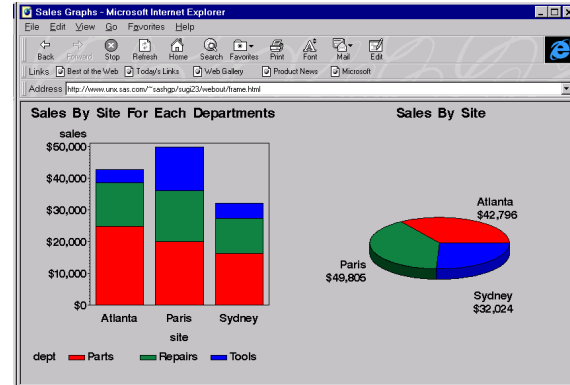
Sales Graphs - Microsoft Internet Explorer

File Edit View Go Favorites Help

Back Forward Stop Refresh Home Search Favorites Print Font Mail Edit

Links Best of the Web Today's Links Web Gallery Product News Microsoft

Address http://www.unx.sas.com/~sashgp/sugi23/webout/frame.html

Sales By Site For Each Departments

sales

$50,000

$40,000

$30,000

$20,000

$10,000

$0

Atlanta Paris Sydney

site

dept Parts Repairs Tools

Sales By Site

Atlanta
$42,796

Paris
$49,806

Sydney
$32,024